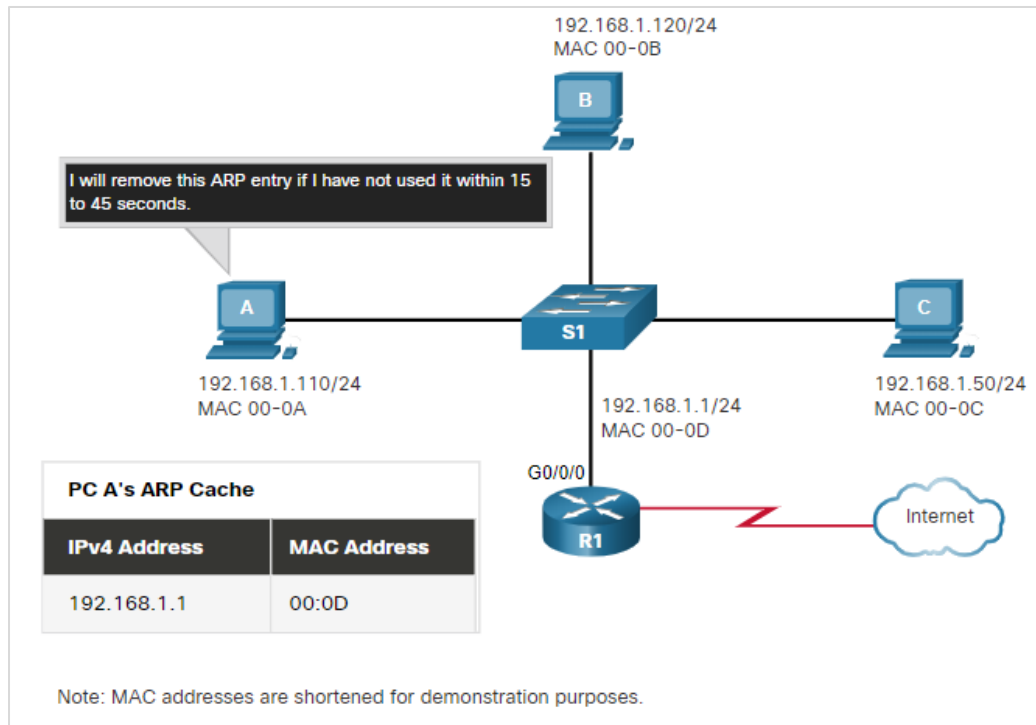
192.168.1.120/24
MAC 00-0B

B

I will remove this ARP entry if I have not used it within 15 to 45 seconds.

A

S1

C

192.168.1.110/24
MAC 00-0A

192.168.1.1/24
MAC 00-0D

192.168.1.50/24
MAC 00-0C

G0/0/0

R1

Internet

PC A's ARP Cache

| IPv4 Address | MAC Address |
|---|---|
| 192.168.1.1 | 00:0D |

Note: MAC addresses are shortened for demonstration purposes.